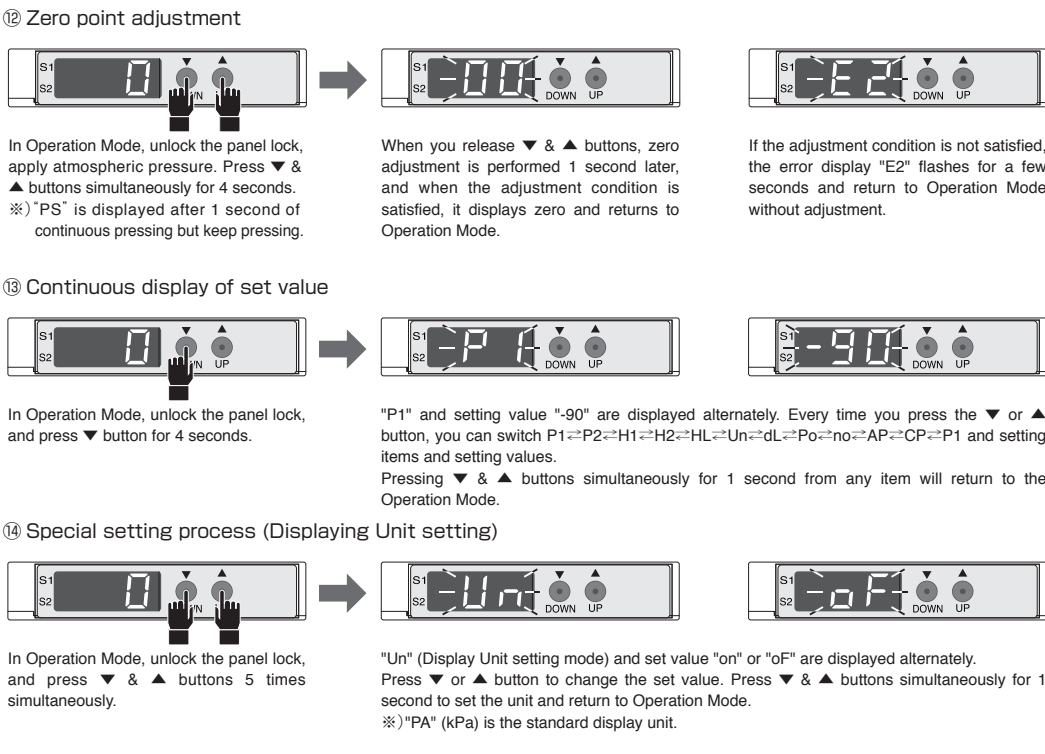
⑫ Zero point adjustment

S1 S2 0 ▼ ▲ WN

In Operation Mode, unlock the panel lock, apply atmospheric pressure. Press ▼ & ▲ buttons simultaneously for 4 seconds.
※)"PS" is displayed after 1 second of continuous pressing but keep pressing.

S1 S2 -00- ▼ ▲ DOWN UP

When you release ▼ & ▲ buttons, zero adjustment is performed 1 second later, and when the adjustment condition is satisfied, it displays zero and returns to Operation Mode.

S1 S2 -E2- ▼ ▲ DOWN UP

If the adjustment condition is not satisfied, the error display "E2" flashes for a few seconds and return to Operation Mode without adjustment.

⑬ Continuous display of set value

S1 S2 0 ▼ ▲ WN UP

In Operation Mode, unlock the panel lock, and press ▼ button for 4 seconds.

S1 S2 -P 1- ▼ ▲ DOWN UP

S1 S2 -90- ▼ ▲ DOWN UP

"P1" and setting value "-90" are displayed alternately. Every time you press the ▼ or ▲ button, you can switch P1⇄P2⇄H1⇄H2⇄HL⇄Un⇄dL⇄Po⇄no⇄AP⇄CP⇄P1 and setting items and setting values.
Pressing ▼ & ▲ buttons simultaneously for 1 second from any item will return to the Operation Mode.

⑭ Special setting process (Displaying Unit setting)

S1 S2 0 ▼ ▲ WN

In Operation Mode, unlock the panel lock, and press ▼ & ▲ buttons 5 times simultaneously.

S1 S2 -Un- ▼ ▲ DOWN UP

S1 S2 -oF- ▼ ▲ DOWN UP

"Un" (Display Unit setting mode) and set value "on" or "oF" are displayed alternately.
Press ▼ or ▲ button to change the set value. Press ▼ & ▲ buttons simultaneously for 1 second to set the unit and return to Operation Mode.
※)"PA" (kPa) is the standard display unit.